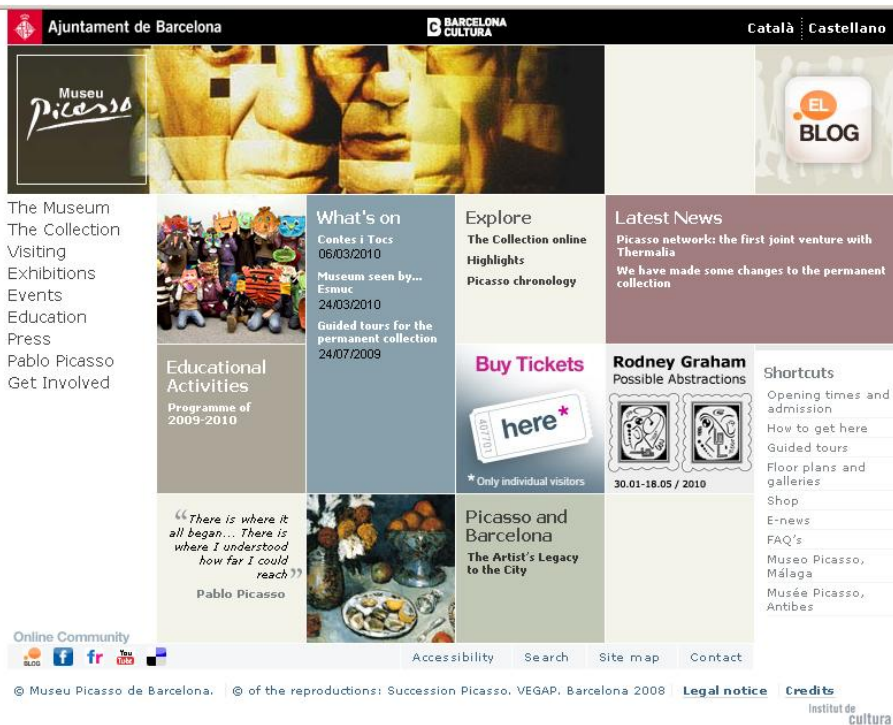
Ajuntament de Barcelona

BARCELONA CULTURA

Català | Castellano

Museu Picasso

EL BLOG

The Museum
The Collection
Visiting
Exhibitions
Events
Education
Press
Pablo Picasso
Get Involved

What's on

Contes i Tocs
06/03/2010

Museum seen by... Esmuc
24/03/2010

Guided tours for the permanent collection
24/07/2009

Explore

The Collection online
Highlights
Picasso chronology

Latest News

Picasso network: the first joint venture with Thermalia

We have made some changes to the permanent collection

Educational Activities

Programme of 2009-2010

Buy Tickets

here*

40701

* Only individual visitors

Rodney Graham
Possible Abstractions

30.01-18.05 / 2010

Shortcuts

Opening times and admission
How to get here
Guided tours
Floor plans and galleries
Shop
E-news
FAQ's
Museo Picasso, Málaga
Musée Picasso, Antibes

“There is where it all began... There is where I understood how far I could reach”

Pablo Picasso

Picasso and Barcelona

The Artist's Legacy to the City

Online Community

BLOG f fr You Tube

Accessibility | Search | Site map | Contact

© Museu Picasso de Barcelona. | © of the reproductions: Succession Picasso. VEGAP. Barcelona 2008 | Legal notice | Credits

Institut de Cultura